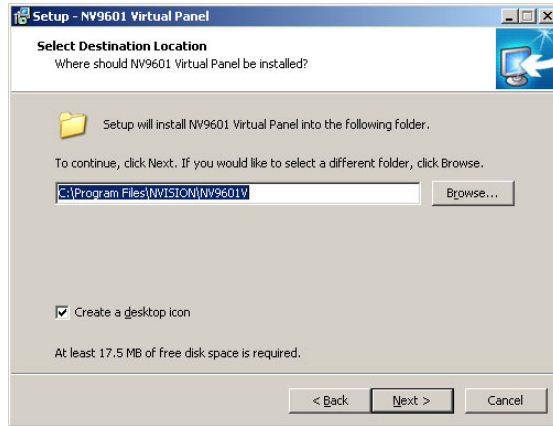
Setup - NV9601 Virtual Panel

Select Destination Location
Where should NV9601 Virtual Panel be installed?

Setup will install NV9601 Virtual Panel into the following folder.

To continue, click Next. If you would like to select a different folder, click Browse.

C:\Program Files\NVISION\NV9601V

Browse...

☑ Create a desktop icon

At least 17.5 MB of free disk space is required.

< Back
Next >
Cancel